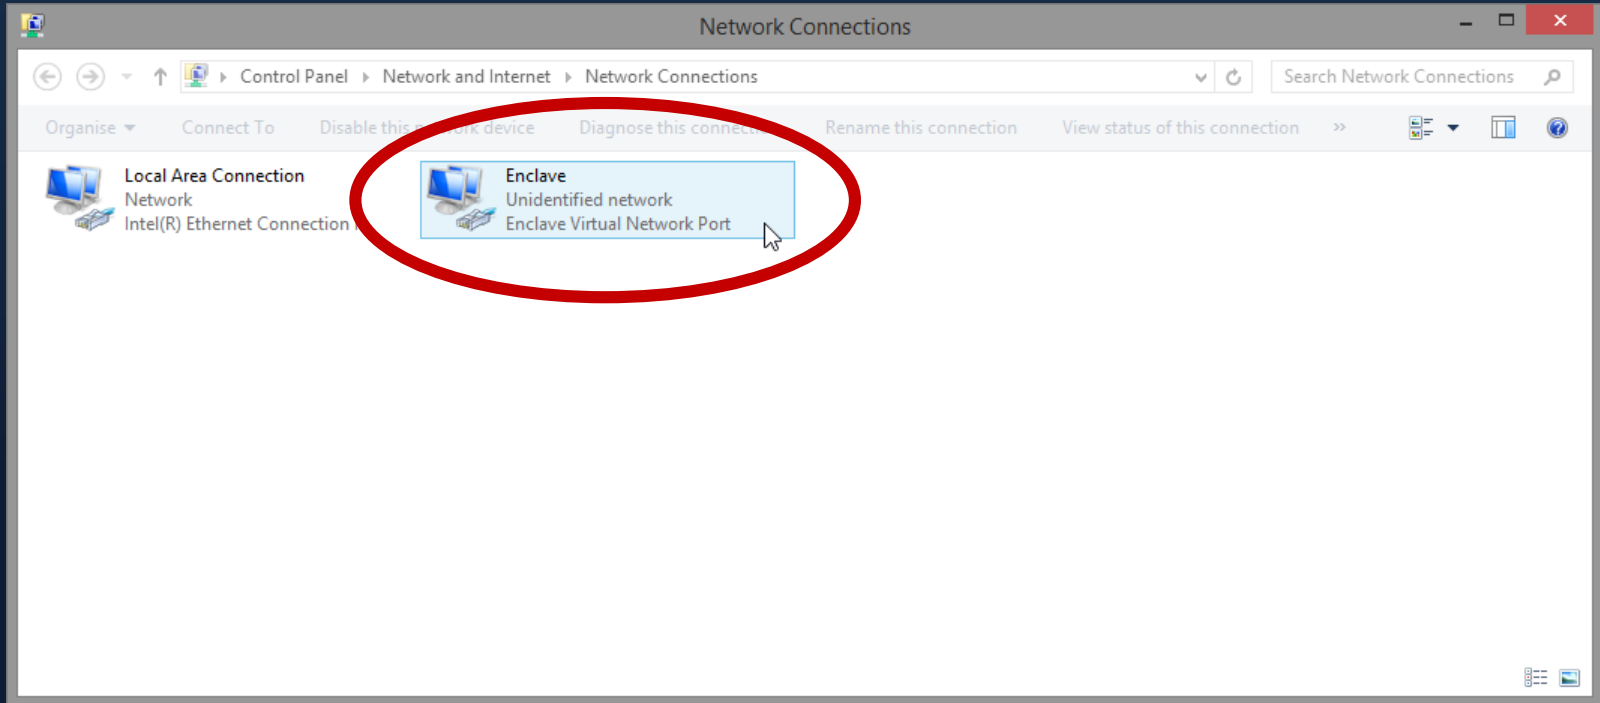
Network Connections

Control Panel ▸ Network and Internet ▸ Network Connections

Search Network Connections

Organise ▾ Connect To Disable this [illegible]ork device Diagnose this connect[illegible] Rename this connection View status of this connection »

Local Area Connection
Network
Intel(R) Ethernet Connection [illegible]

Enclave
Unidentified network
Enclave Virtual Network Port